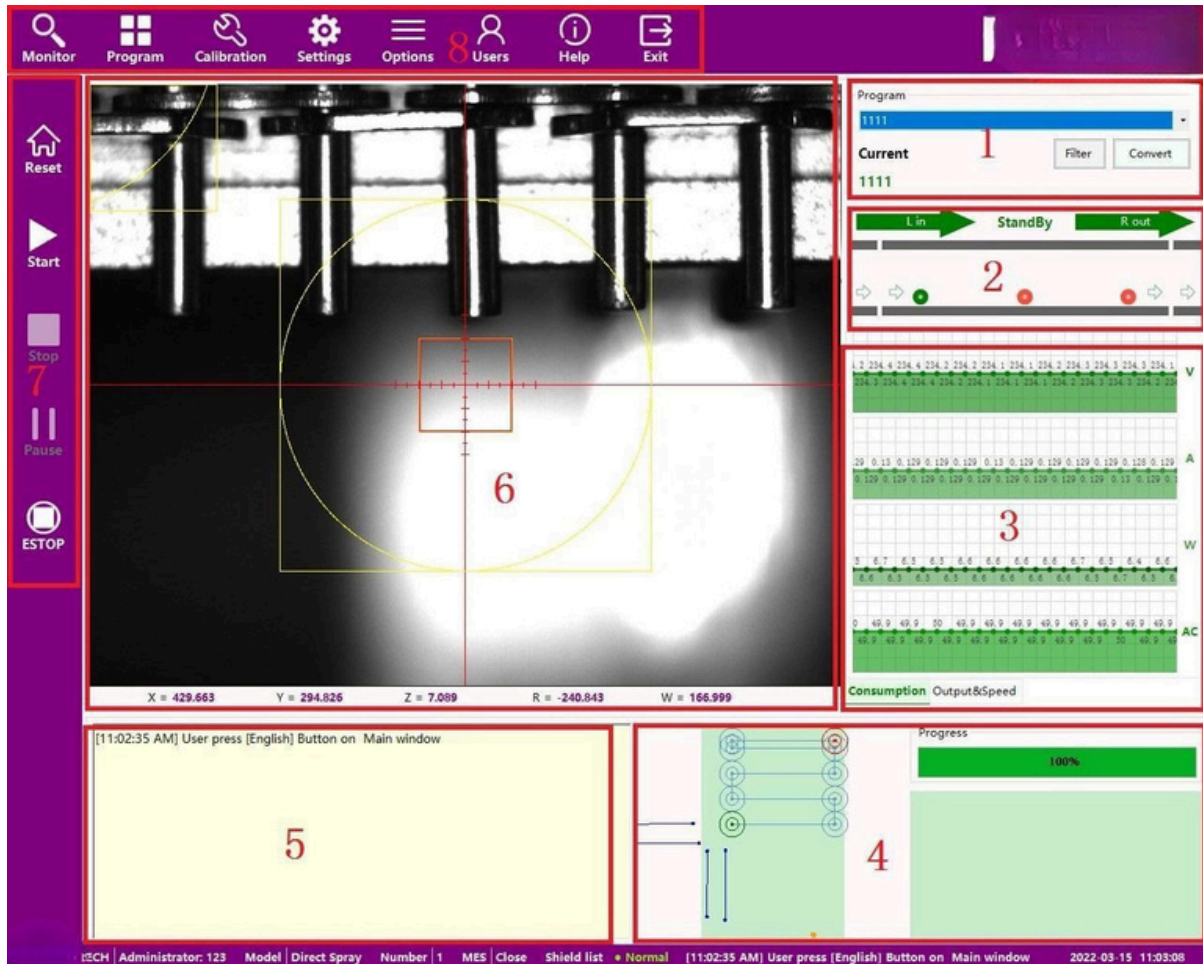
Monitor Program Calibration Settings Options 8 Users Help Exit

Reset
Start
Stop
7
Pause
ESTOP

6

X = 429.663 Y = 294.826 Z = 7.089 R = -240.843 W = 166.999

Program
1111
Current
1111
Filter Convert
1

L in StandBy R out
2

3
V
A
W
AC
Consumption Output&Speed

[11:02:35 AM] User press [English] Button on Main window
5

Progress
100%
4

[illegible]ECH | Administrator: 123 Model | Direct Spray Number | 1 MES | Close Shield list • Normal [11:02:35 AM] User press [English] Button on Main window 2022-03-15 11:03:08